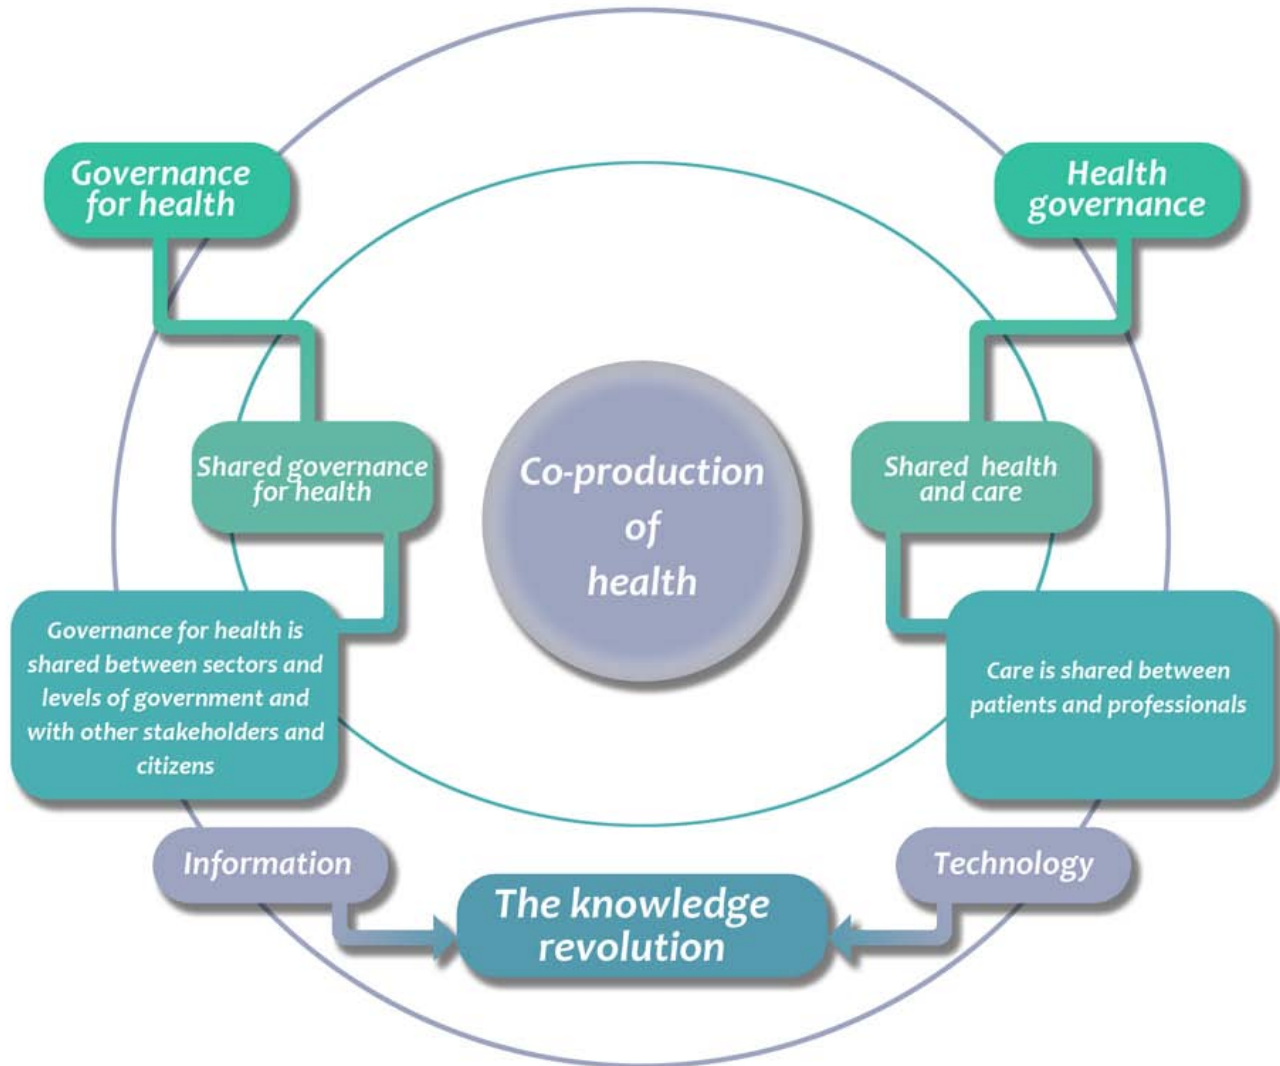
Governance for health

Health governance

Shared governance for health

Co-production of health

Shared health and care

Governance for health is shared between sectors and levels of government and with other stakeholders and citizens

Care is shared between patients and professionals

Information

Technology

The knowledge revolution